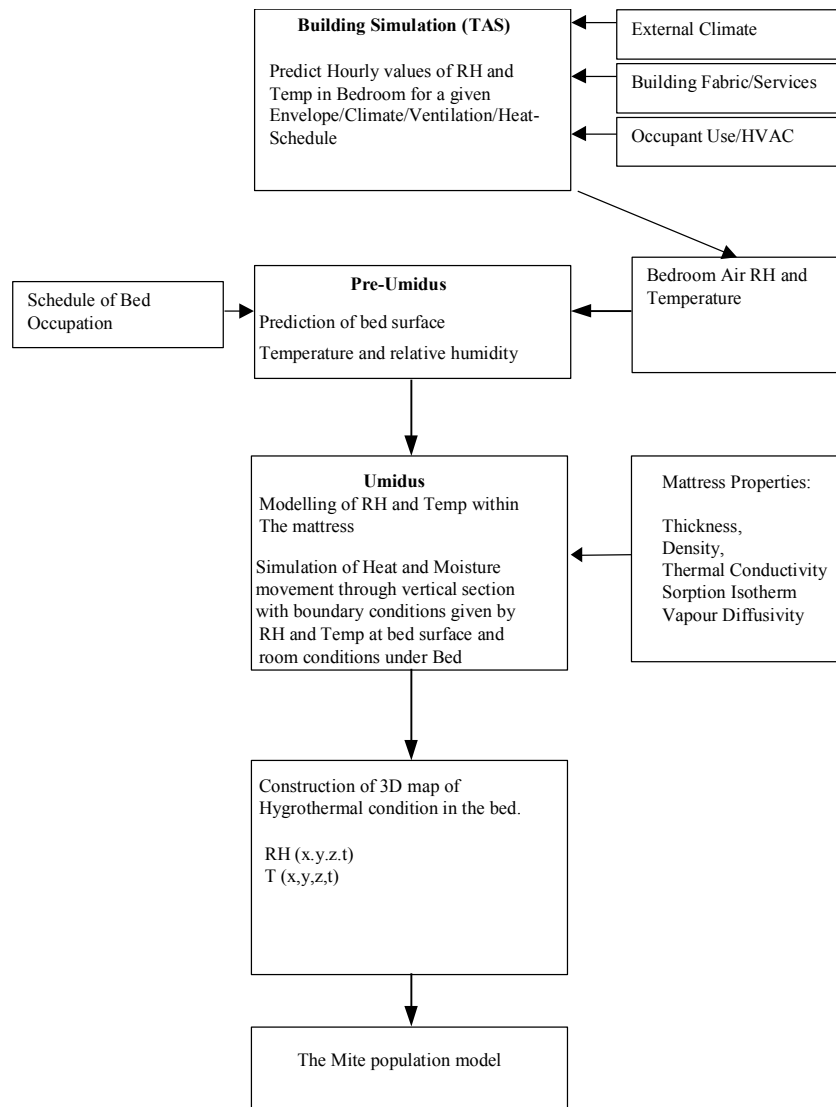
**Building Simulation (TAS)**

Predict Hourly values of RH and Temp in Bedroom for a given Envelope/Climate/Ventilation/Heat-Schedule

External Climate

Building Fabric/Services

Occupant Use/HVAC

Bedroom Air RH and Temperature

Schedule of Bed Occupation

**Pre-Umidus**

Prediction of bed surface

Temperature and relative humidity

**Umidus**

Modelling of RH and Temp within The mattress

Simulation of Heat and Moisture movement through vertical section with boundary conditions given by RH and Temp at bed surface and room conditions under Bed

Mattress Properties:

Thickness,
Density,
Thermal Conductivity
Sorption Isotherm
Vapour Diffusivity

Construction of 3D map of Hygrothermal condition in the bed.

RH (x.y.z.t)
T (x,y,z,t)

The Mite population model